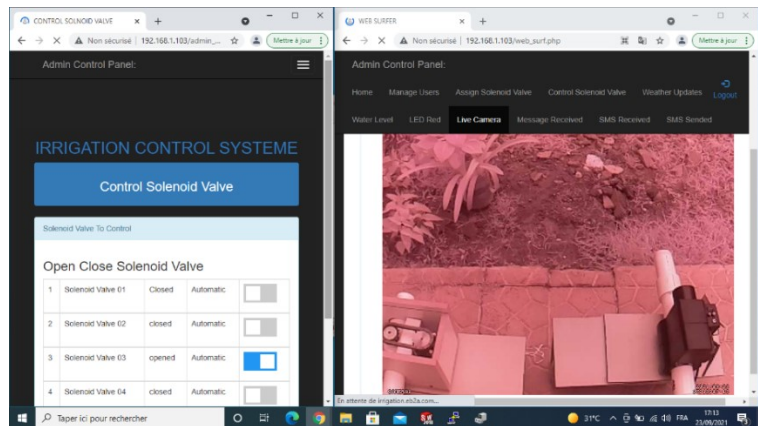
CONTROL SOLENOID VALVE × +

Non sécurisé | 192.168.1.103/admin_... Mettre à jour

Admin Control Panel:

IRRIGATION CONTROL SYSTEME

Control Solenoid Valve

Solenoid Valve To Control

Open Close Solenoid Valve

| 1 | Solenoid Valve 01 | Closed | Automatic |
|---|---|---|---|
| 2 | Solenoid Valve 02 | closed | Automatic |
| 3 | Solenoid Valve 03 | opened | Automatic |
| 4 | Solenoid Valve 04 | closed | Automatic |

WEB SURFER × +

Non sécurisé | 192.168.1.103/web_surf.php Mettre à jour

Admin Control Panel:

Home Manage Users Assign Solenoid Valve Control Solenoid Valve Weather Updates Logout

Water Level LED Red Live Camera Message Received SMS Received SMS Sended

En attente de irrigation.eh2a.com...

Taper ici pour rechercher

31°C FRA 13:13 23/06/2021